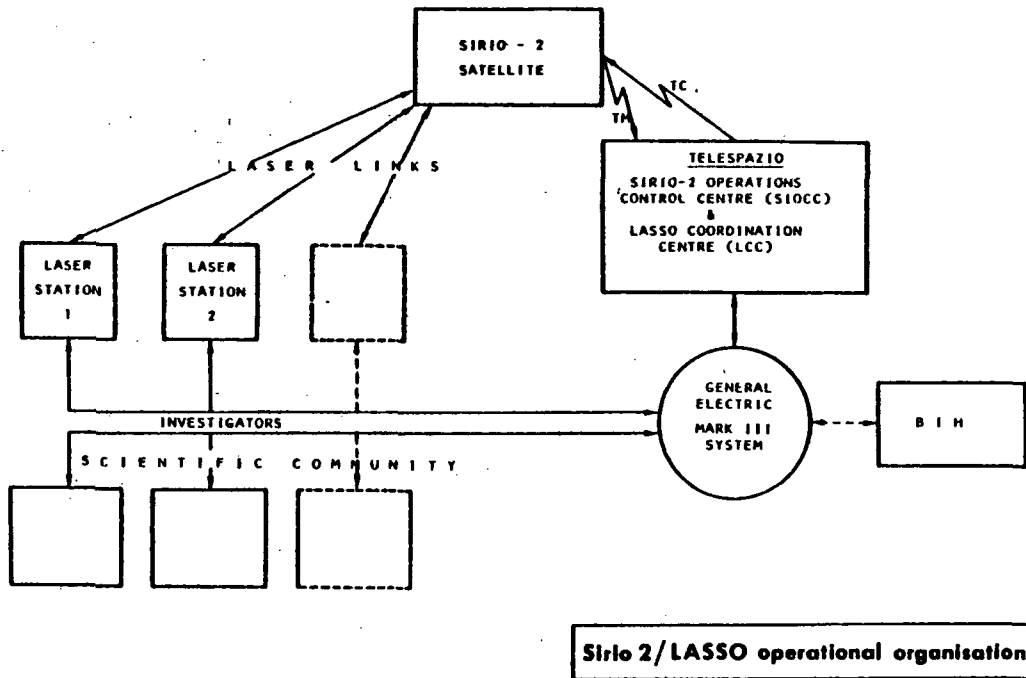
SIRIO - 2 SATELLITE

TC

TM

LASER LINKS

TELESPAZIO

SIRIO-2 OPERATIONS CONTROL CENTRE (SIOCC) & LASSO COORDINATION CENTRE (LCC)

LASER STATION 1

LASER STATION 2

GENERAL ELECTRIC MARK III SYSTEM

B I H

INVESTIGATORS

SCIENTIFIC COMMUNITY

Sirio 2/LASSO operational organisation